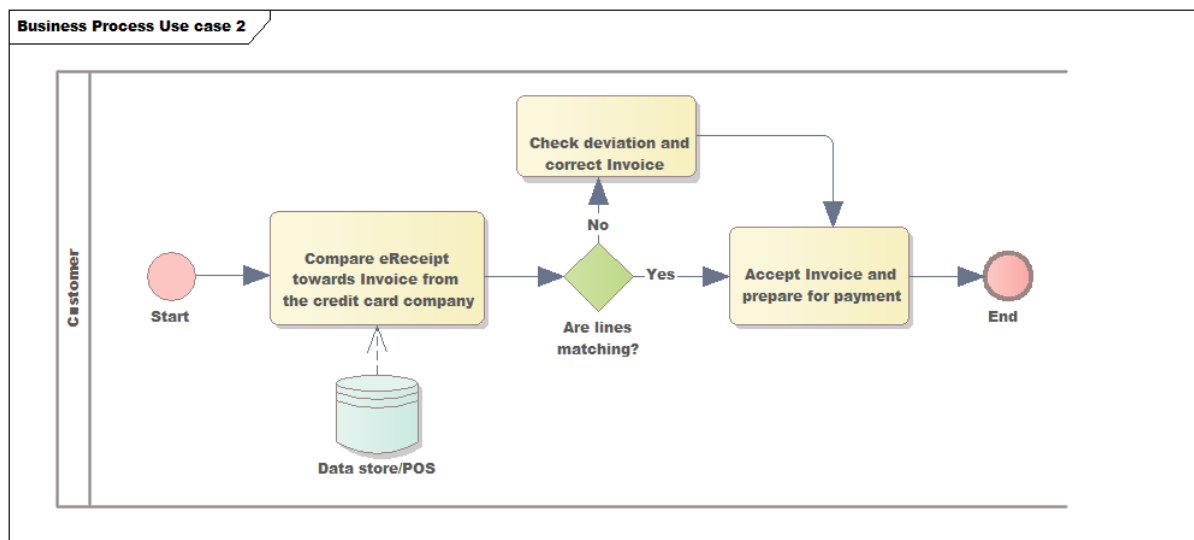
Business Process Use case 2

Customer

Start

Compare eReceipt towards Invoice from the credit card company

Data store/POS

Check deviation and correct Invoice

No

Yes

Are lines matching?

Accept Invoice and prepare for payment

End